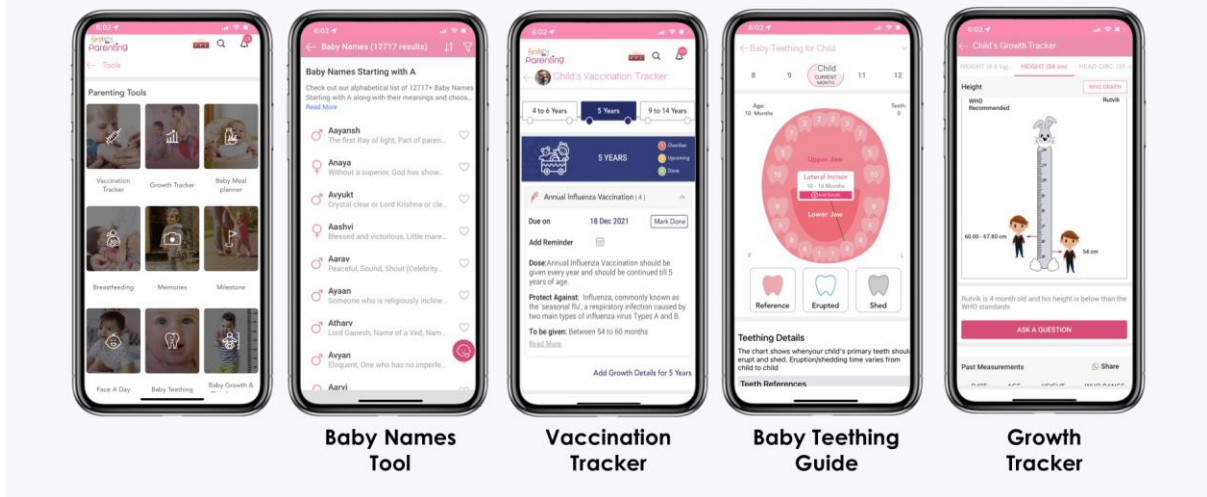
6:02
firstcry Parenting
← Tools
Parenting Tools
Vaccination Tracker
Growth Tracker
Baby Meal planner
Breastfeeding
Memories
Milestone
Face A Day
Baby Teething
Baby Growth &

6:02
← Baby Names (12717 results)
Baby Names Starting with A
Check out our alphabetical list of 12717+ Baby Names Starting with A along with their meanings and choos...
Read More
Aayansh
The first Ray of light, Part of paren...
Anaya
Without a superior, God has show...
Avyukt
Crystal clear or Lord Krishna or cle...
Aashvi
Blessed and victorious, Little mare...
Aarav
Peaceful, Sound, Shout (Celebrity...
Ayaan
Someone who is religiously incline...
Atharv
Lord Ganesh, Name of a Ved, Nam...
Avyan
Eloquent, One who has no imperfe...
Aarvi

6:02
firstcry Parenting
Child's Vaccination Tracker
4 to 6 Years
5 Years
9 to 14 Years
5 YEARS
Overdue
Upcoming
Done
Annual Influenza Vaccination ( 4 )
Due on 18 Dec 2021
Mark Done
Add Reminder
Dose:Annual Influenza Vaccination should be given every year and should be continued till 5 years of age.
Protect Against: Influenza, commonly known as the 'seasonal flu', a respiratory infection caused by two main types of influenza virus Types A and B.
To be given: Between 54 to 60 months
Read More
Add Growth Details for 5 Years

6:02
← Baby Teething for Child
8 9 Child CURRENT MONTH 11 12
Age: 10 Months
Teeth: 0
Upper Jaw
Lateral Incisor
10 - 16 Months
Lower Jaw
Reference
Erupted
Shed
Teething Details
The chart shows whenyour child's primary teeth should erupt and shed. Eruption/shedding time varies from child to child
Teeth References

6:02
← Child's Growth Tracker
WEIGHT (6.6 kg)
HEIGHT (54 cm)
HEAD CIRC. (35
Height
WHO GRAPH
WHO Recommended
Rutvik
60.00 - 67.80 cm
54 cm
Rutvik is 4 month old and his height is below than the WHO standards
ASK A QUESTION
Past Measurements
Share

Baby Names Tool
Vaccination Tracker
Baby Teething Guide
Growth Tracker